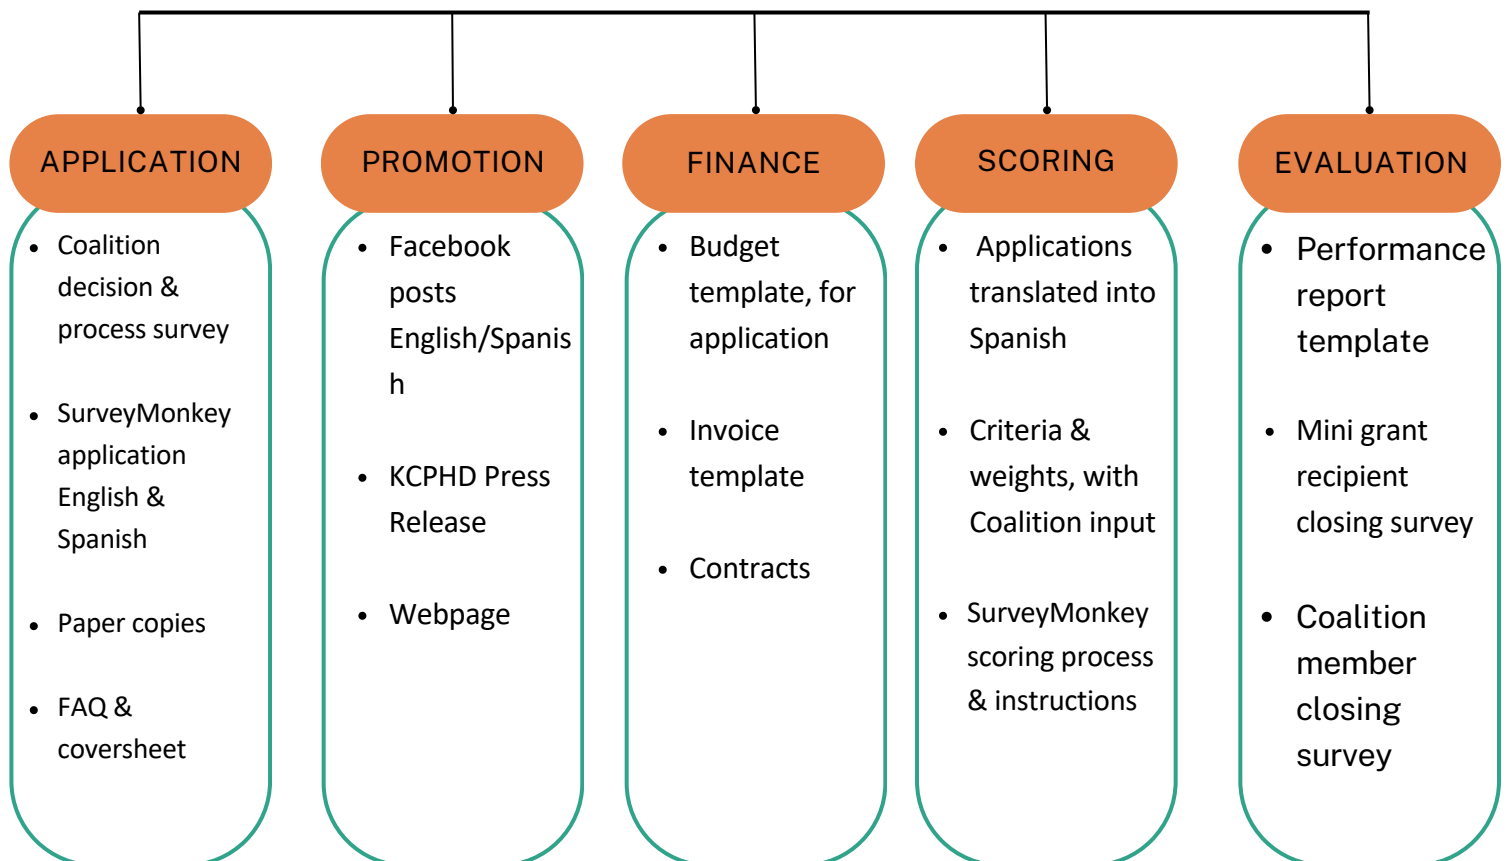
APPLICATION

- Coalition decision & process survey
- SurveyMonkey application English & Spanish
- Paper copies
- FAQ & coversheet

PROMOTION

- Facebook posts English/Spanish
- KCPHD Press Release
- Webpage

FINANCE

- Budget template, for application
- Invoice template
- Contracts

SCORING

- Applications translated into Spanish
- Criteria & weights, with Coalition input
- SurveyMonkey scoring process & instructions

EVALUATION

- Performance report template
- Mini grant recipient closing survey
- Coalition member closing survey